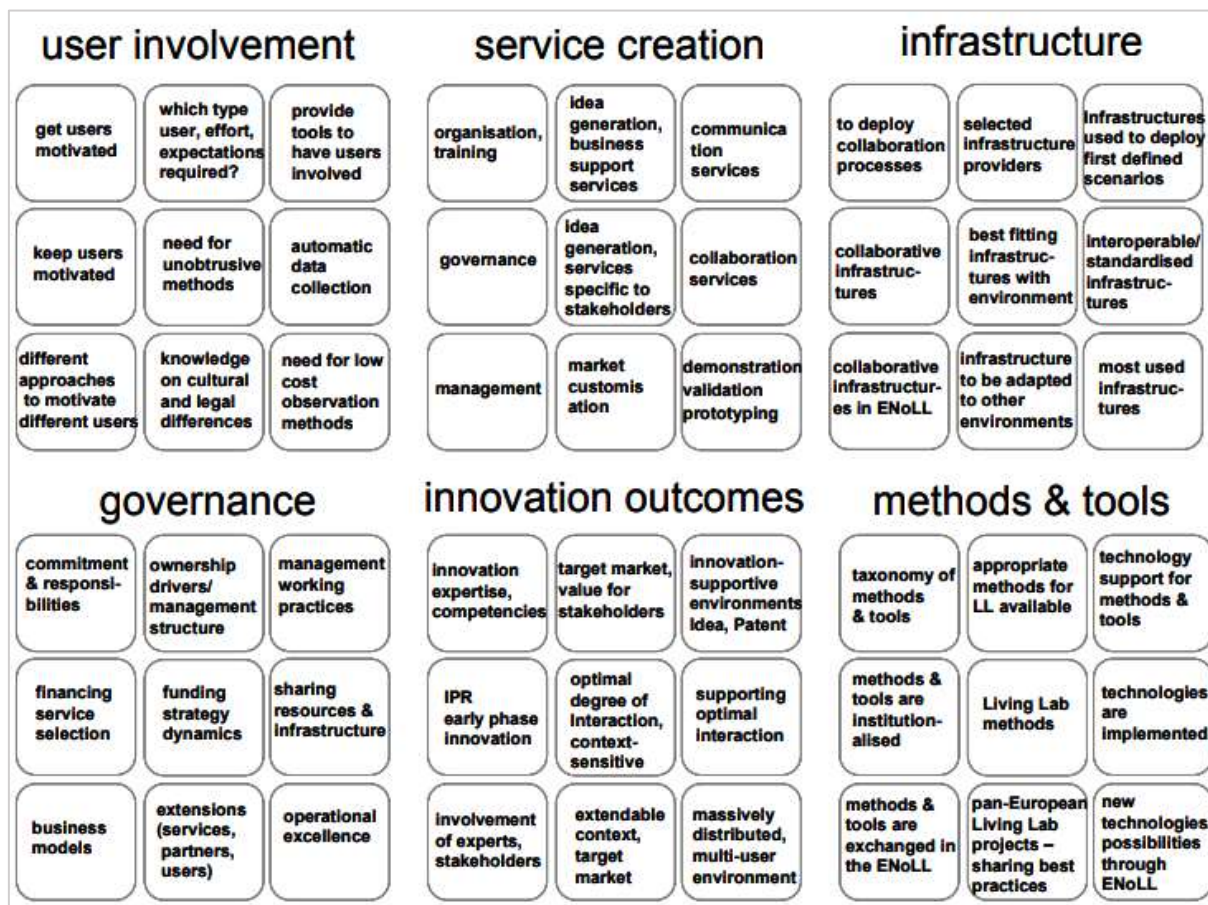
user involvement

get users motivated

which type user, effort, expectations required?

provide tools to have users involved

keep users motivated

need for unobtrusive methods

automatic data collection

different approaches to motivate different users

knowledge on cultural and legal differences

need for low cost observation methods

service creation

organisation, training

idea generation, business support services

communica tion services

governance

idea generation, services specific to stakeholders

collaboration services

management

market customis ation

demonstration validation prototyping

infrastructure

to deploy collaboration processes

selected infrastructure providers

Infrastructures used to deploy first defined scenarios

collaborative infrastructures

best fitting infrastructures with environment

interoperable/ standardised infrastructures

collaborative infrastructures in ENoLL

infrastructure to be adapted to other environments

most used infrastructures

governance

commitment & responsibilities

ownership drivers/ management structure

management working practices

financing service selection

funding strategy dynamics

sharing resources & infrastructure

business models

extensions (services, partners, users)

operational excellence

innovation outcomes

innovation expertise, competencies

target market, value for stakeholders

innovation-supportive environments Idea, Patent

IPR early phase innovation

optimal degree of interaction, context-sensitive

supporting optimal interaction

involvement of experts, stakeholders

extendable context, target market

massively distributed, multi-user environment

methods & tools

taxonomy of methods & tools

appropriate methods for LL available

technology support for methods & tools

methods & tools are institutionalised

Living Lab methods

technologies are implemented

methods & tools are exchanged in the ENoLL

pan-European Living Lab projects – sharing best practices

new technologies possibilities through ENoLL